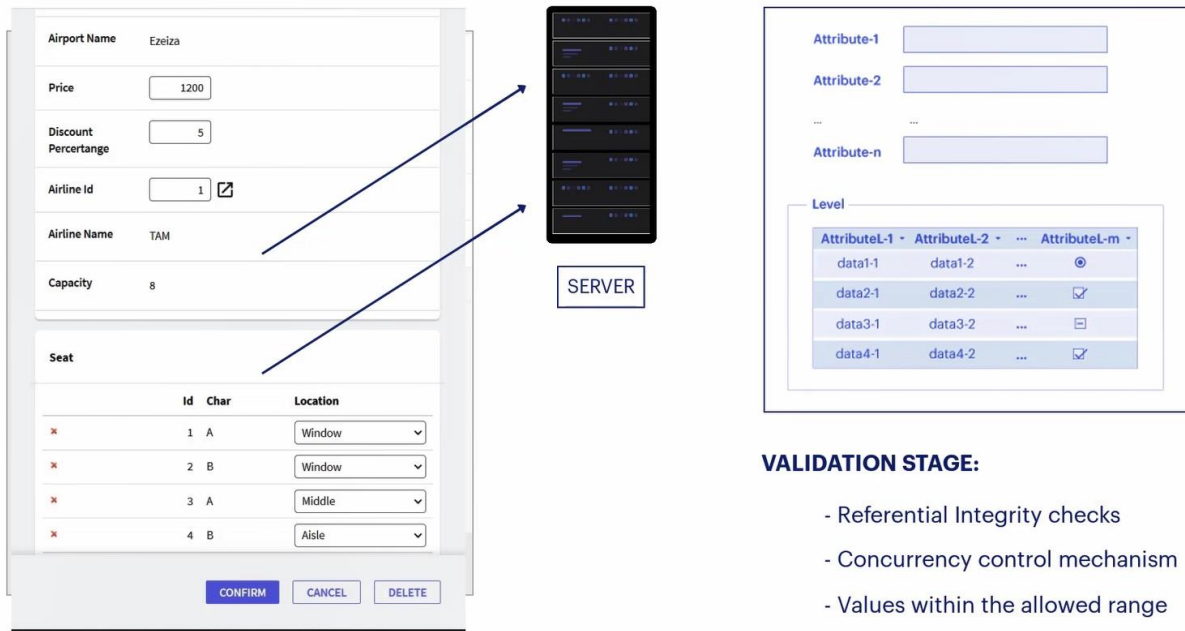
Airport Name Ezeiza

Price 1200

Discount Percertange 5

Airline Id 1

Airline Name TAM

Capacity 8

Seat

| | Id | Char | Location |
|---|---|---|---|
| × | 1 | A | Window |
| × | 2 | B | Window |
| × | 3 | A | Middle |
| × | 4 | B | Aisle |

CONFIRM CANCEL DELETE

SERVER

Attribute-1

Attribute-2

... ...

Attribute-n

Level

| AttributeL-1 | AttributeL-2 | ... | AttributeL-m |
|---|---|---|---|
| data1-1 | data1-2 | ... | |
| data2-1 | data2-2 | ... | |
| data3-1 | data3-2 | ... | |
| data4-1 | data4-2 | ... | |

VALIDATION STAGE:

- Referential Integrity checks
- Concurrency control mechanism
- Values within the allowed range